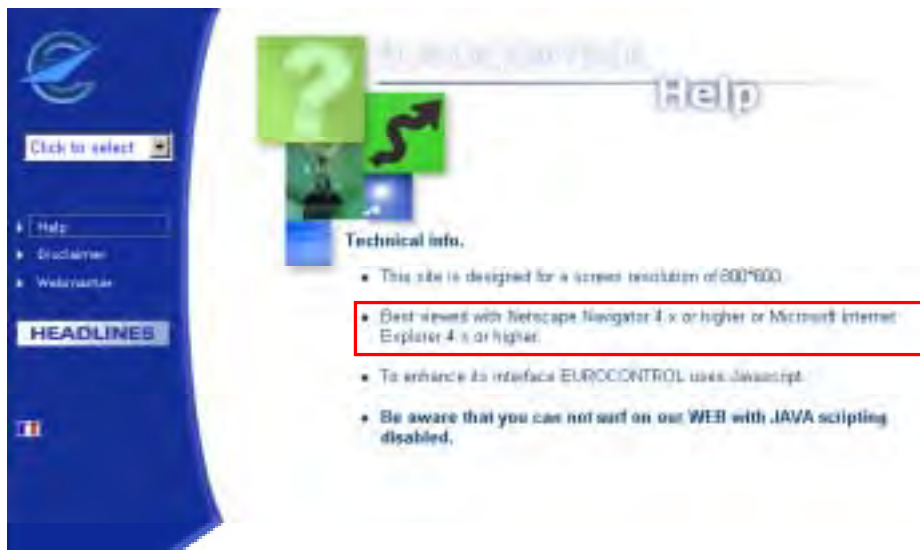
Click to select

Help
Disclaimer
Webmaster

HEADLINES

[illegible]

Help

Technical info.

• This site is designed for a screen resolution of 800*600.

• Best viewed with Netscape Navigator 4.x or higher or Microsoft Internet Explorer 4.x or higher.

• To enhance its interface EUROCONTROL uses Javascript.

• Be aware that you can not surf on our WEB with JAVA scripting disabled.